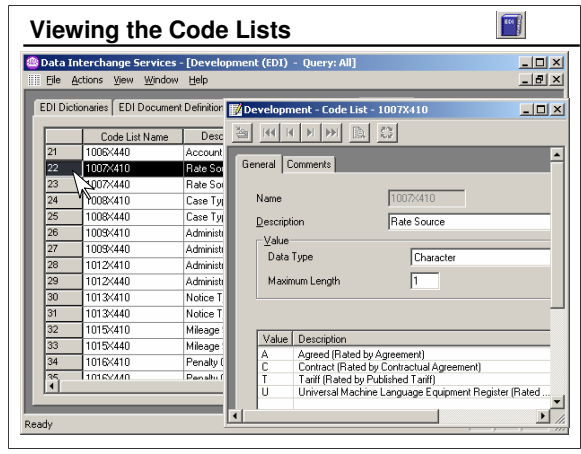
Viewing the Code Lists

EDI

Data Interchange Services - [Development (EDI) - Query: All]

File Actions View Window Help

EDI Dictionaries | EDI Document Definition

| | Code List Name | Desc |
|---|---|---|
| 21 | 1006X440 | Account |
| 22 | 1007X410 | Rate Sou |
| 23 | 1007X440 | Rate Sou |
| 24 | 1008X410 | Case Typ |
| 25 | 1008X440 | Case Typ |
| 26 | 1009X410 | Administ |
| 27 | 1009X440 | Administ |
| 28 | 1012X410 | Administ |
| 29 | 1012X440 | Administ |
| 30 | 1013X410 | Notice T |
| 31 | 1013X440 | Notice T |
| 32 | 1015X410 | Mileage |
| 33 | 1015X440 | Mileage |
| 34 | 1016X410 | Penalty |
| 35 | 1016X440 | Penalty |

Development - Code List - 1007X410

General | Comments

Name 1007X410

Description Rate Source

Value

Data Type Character

Maximum Length 1

| Value | Description |
|---|---|
| A | Agreed (Rated by Agreement) |
| C | Contract (Rated by Contractual Agreement) |
| T | Tariff (Rated by Published Tariff) |
| U | Universal Machine Language Equipment Register (Rated ... |

Ready